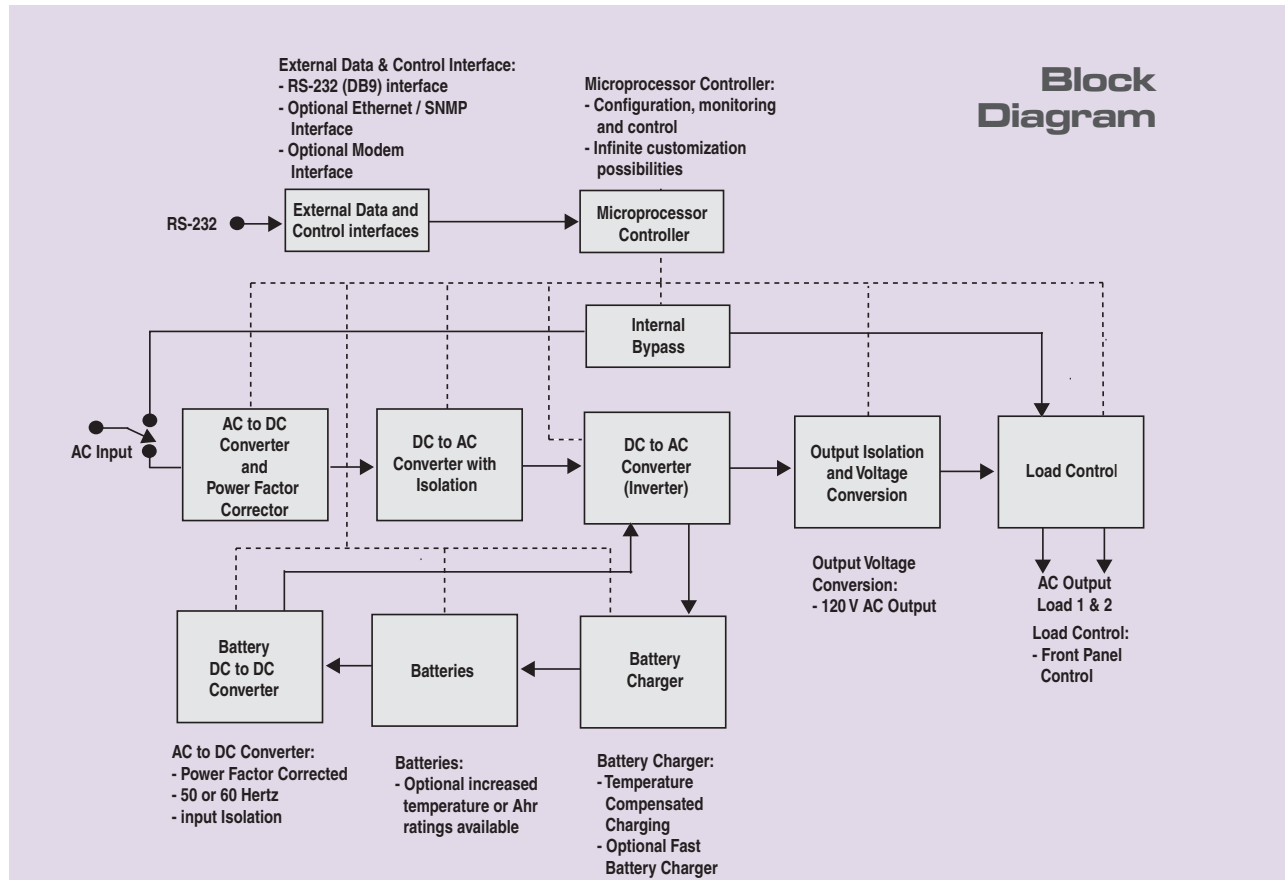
Block Diagram

External Data & Control Interface:
- RS-232 (DB9) interface
- Optional Ethernet / SNMP Interface
- Optional Modem Interface

Microprocessor Controller:
- Configuration, monitoring and control
- Infinite customization possibilities

RS-232

External Data and Control interfaces

Microprocessor Controller

Internal Bypass

AC Input

AC to DC Converter and Power Factor Corrector

DC to AC Converter with Isolation

DC to AC Converter (Inverter)

Output Isolation and Voltage Conversion

Load Control

Output Voltage Conversion:
- 120 V AC Output

AC Output Load 1 & 2

Load Control:
- Front Panel Control

Battery DC to DC Converter

Batteries

Battery Charger

AC to DC Converter:
- Power Factor Corrected
- 50 or 60 Hertz
- input Isolation

Batteries:
- Optional increased temperature or Ahr ratings available

Battery Charger:
- Temperature Compensated Charging
- Optional Fast Battery Charger